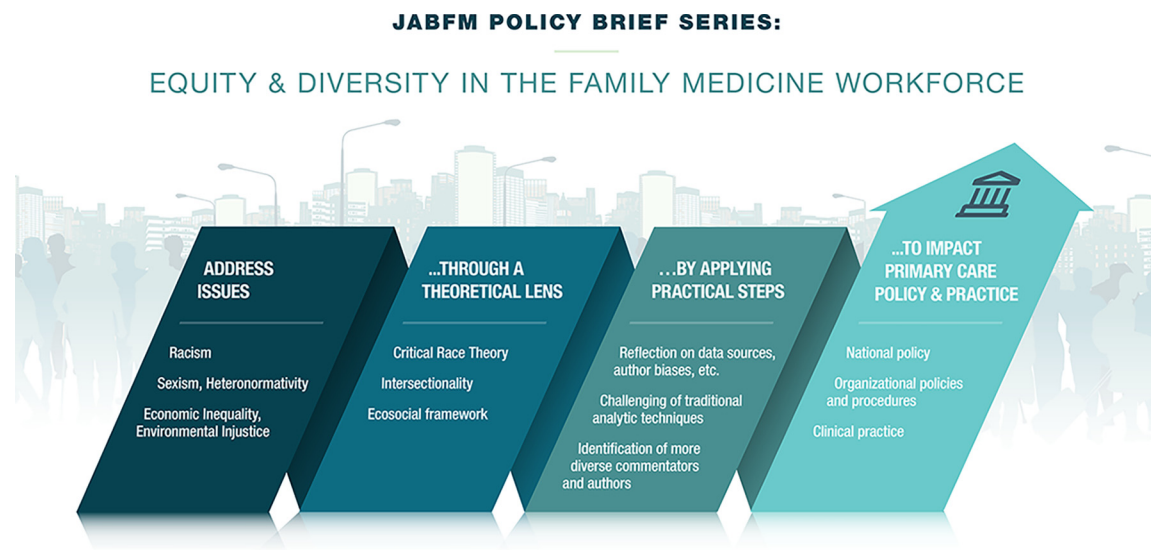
JABFM POLICY BRIEF SERIES:

EQUITY & DIVERSITY IN THE FAMILY MEDICINE WORKFORCE

ADDRESS ISSUES

Racism

Sexism, Heteronormativity

Economic Inequality, Environmental Injustice

...THROUGH A THEORETICAL LENS

Critical Race Theory

Intersectionality

Ecosocial framework

...BY APPLYING PRACTICAL STEPS

Reflection on data sources, author biases, etc.

Challenging of traditional analytic techniques

Identification of more diverse commentators and authors

...TO IMPACT PRIMARY CARE POLICY & PRACTICE

National policy

Organizational policies and procedures

Clinical practice